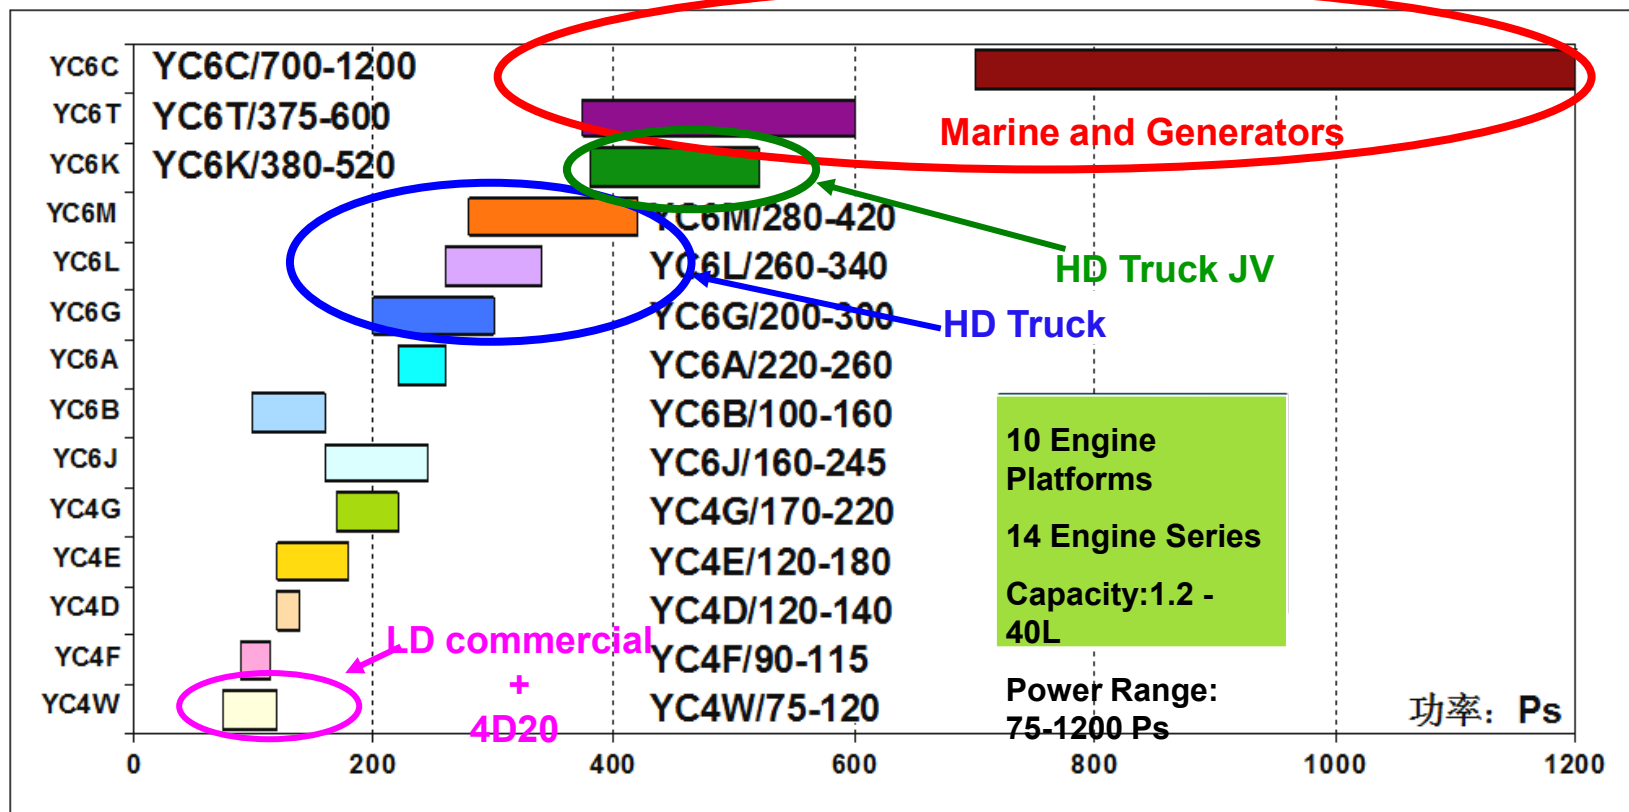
YC6C YC6C/700-1200
YC6T YC6T/375-600
YC6K YC6K/380-520
YC6M YC6M/280-420
YC6L YC6L/260-340
YC6G YC6G/200-300
YC6A YC6A/220-260
YC6B YC6B/100-160
YC6J YC6J/160-245
YC4G YC4G/170-220
YC4E YC4E/120-180
YC4D YC4D/120-140
YC4F YC4F/90-115
YC4W YC4W/75-120

Marine and Generators

HD Truck JV

HD Truck

LD commercial
+
4D20

10 Engine Platforms

14 Engine Series

Capacity:1.2 - 40L

Power Range:
75-1200 Ps

功率：Ps

0 200 400 600 800 1000 1200